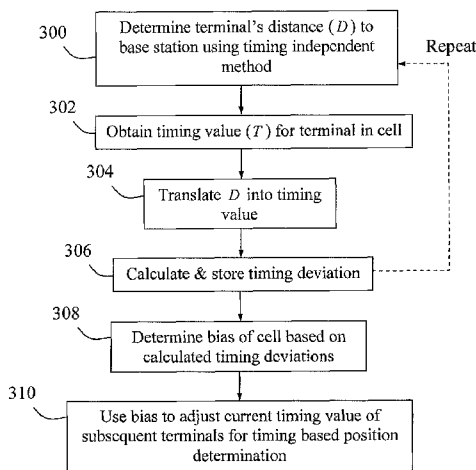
300

Determine terminal's distance $(D)$ to base station using timing independent method

Repeat

302

Obtain timing value $(T)$ for terminal in cell

304

Translate $D$ into timing value

306

Calculate & store timing deviation

308

Determine bias of cell based on calculated timing deviations

310

Use bias to adjust current timing value of subsequent terminals for timing based position determination